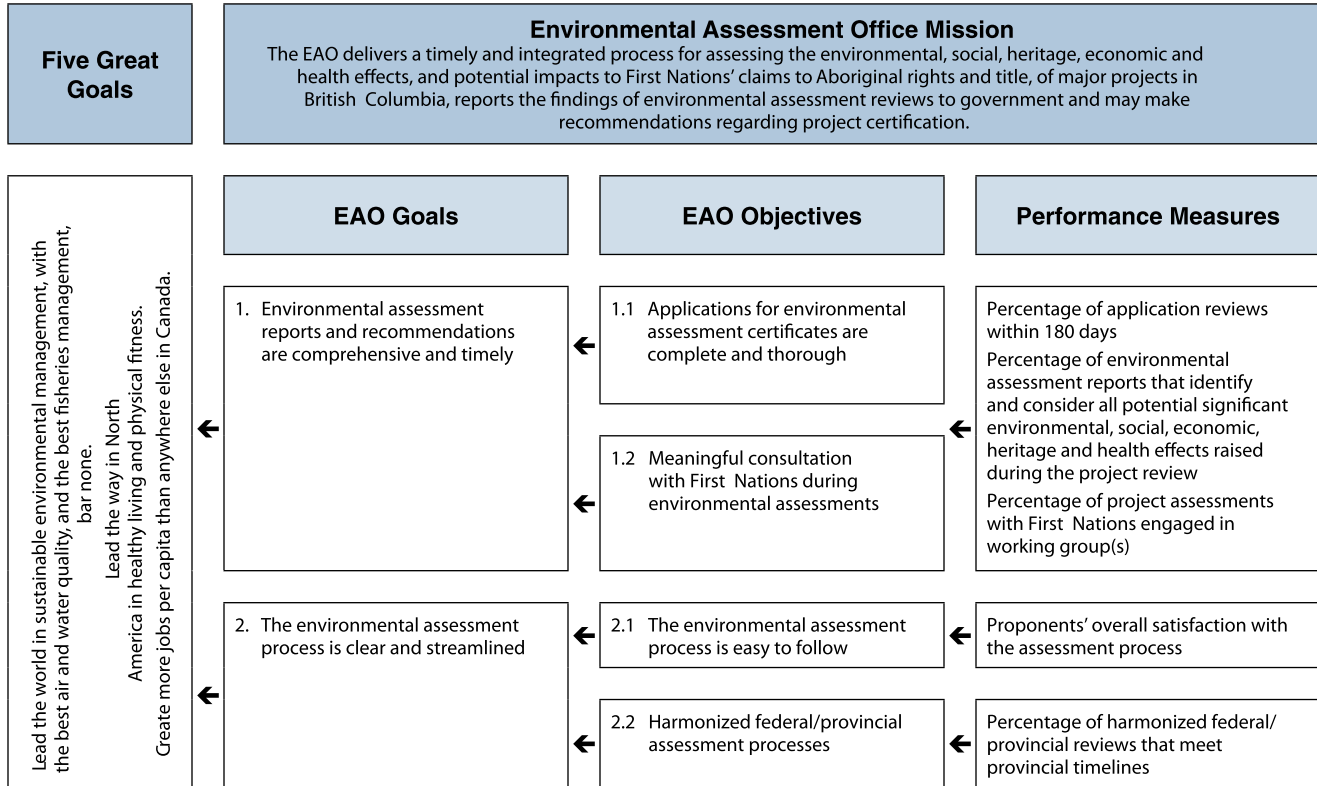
Five Great Goals

Environmental Assessment Office Mission

The EAO delivers a timely and integrated process for assessing the environmental, social, heritage, economic and health effects, and potential impacts to First Nations' claims to Aboriginal rights and title, of major projects in British Columbia, reports the findings of environmental assessment reviews to government and may make recommendations regarding project certification.

Lead the world in sustainable environmental management, with the best air and water quality, and the best fisheries management, bar none.

Lead the way in North America in healthy living and physical fitness.

Create more jobs per capita than anywhere else in Canada.

EAO Goals

EAO Objectives

Performance Measures

1. Environmental assessment reports and recommendations are comprehensive and timely

1.1 Applications for environmental assessment certificates are complete and thorough

1.2 Meaningful consultation with First Nations during environmental assessments

Percentage of application reviews within 180 days

Percentage of environmental assessment reports that identify and consider all potential significant environmental, social, economic, heritage and health effects raised during the project review

Percentage of project assessments with First Nations engaged in working group(s)

2. The environmental assessment process is clear and streamlined

2.1 The environmental assessment process is easy to follow

Proponents' overall satisfaction with the assessment process

2.2 Harmonized federal/provincial assessment processes

Percentage of harmonized federal/provincial reviews that meet provincial timelines